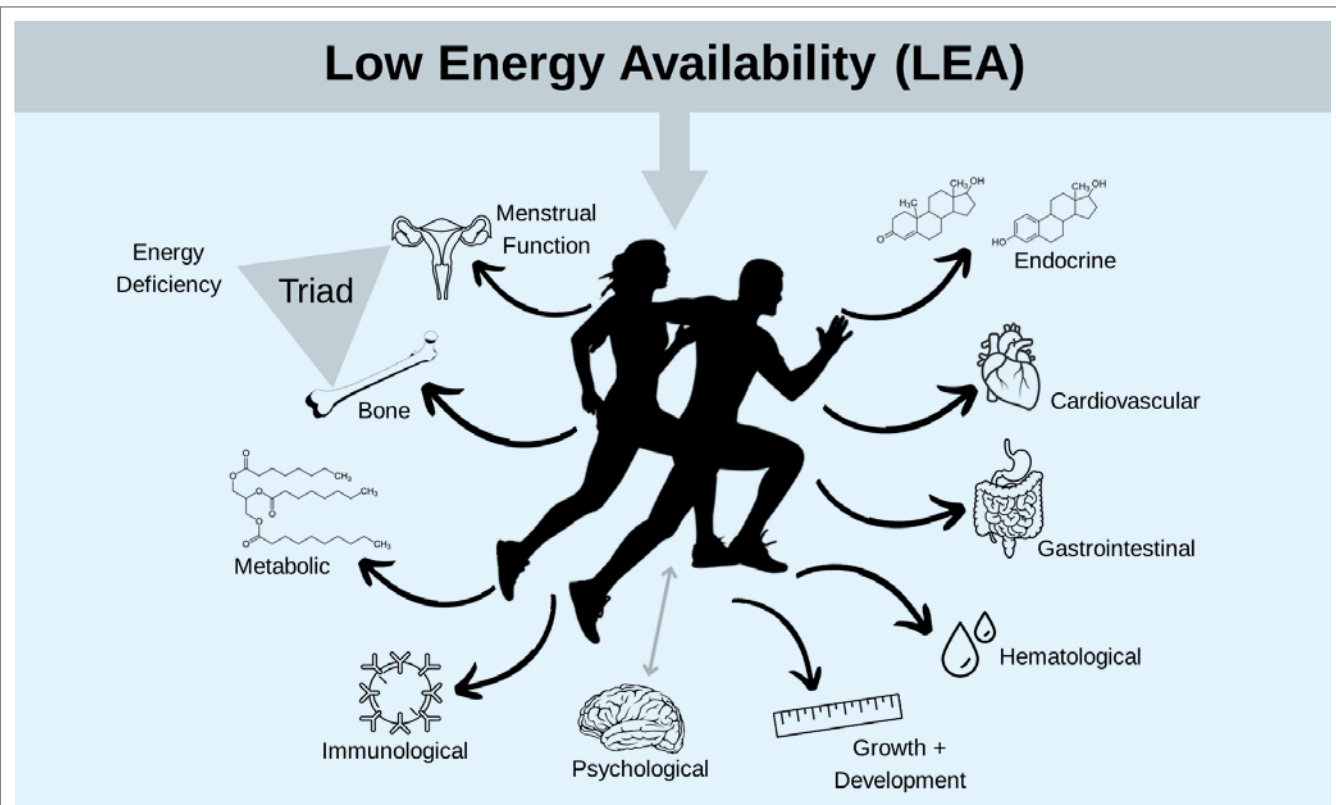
Low Energy Availability (LEA)

Energy Deficiency

Triad

Menstrual Function

Bone

Metabolic

Immunological

Psychological

Growth + Development

Hematological

Gastrointestinal

Cardiovascular

Endocrine

$H_3C$

$CH_3$ OH

HO

O

$CH_3$